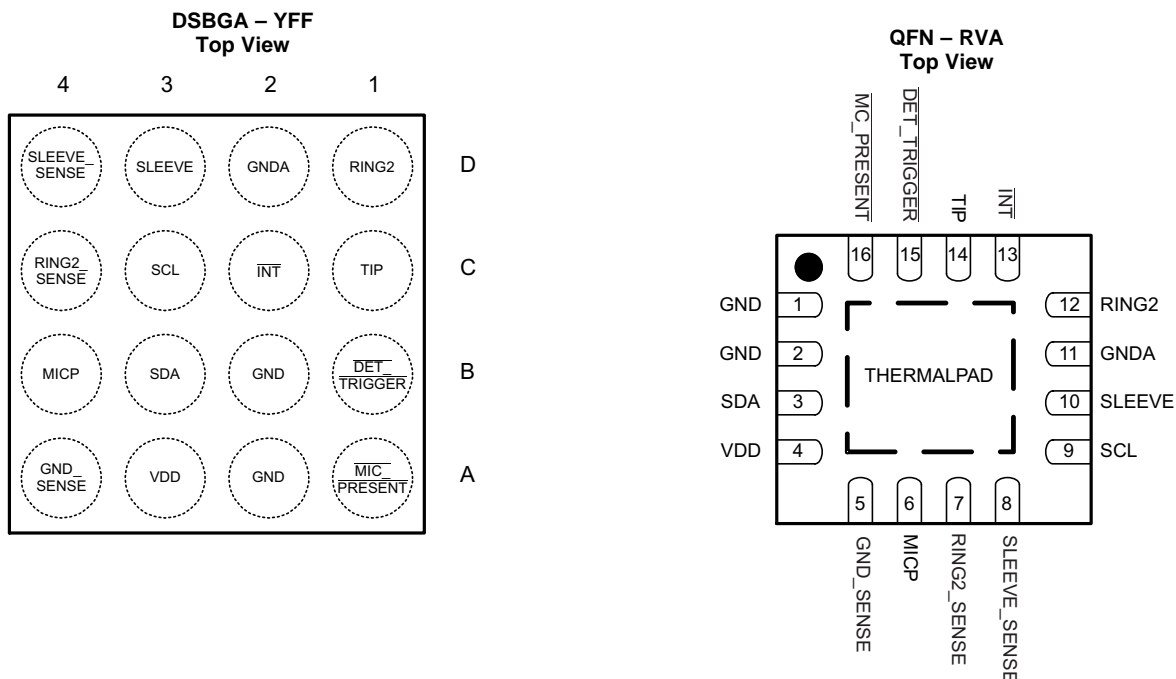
DSBGA – YFF
Top View

4 3 2 1

| | 4 | 3 | 2 | 1 | |
|---|---|---|---|---|---|
| | SLEEVE_ SENSE | SLEEVE | GNDA | RING2 | D |
| | RING2_ SENSE | SCL | $\overline{INT}$ | TIP | C |
| | MICP | SDA | GND | $\overline{DET\_ TRIGGER}$ | B |
| | GND_ SENSE | VDD | GND | $\overline{MIC\_ PRESENT}$ | A |

QFN – RVA
Top View

$\overline{MC\_PRESENT}$
$\overline{DET\_TRIGGER}$
TIP
$\overline{INT}$

16 15 14 13

GND 1
GND 2
SDA 3
VDD 4

THERMALPAD

12 RING2
11 GNDA
10 SLEEVE
9 SCL

5 6 7 8

GND_SENSE
MICP
RING2_SENSE
SLEEVE_SENSE